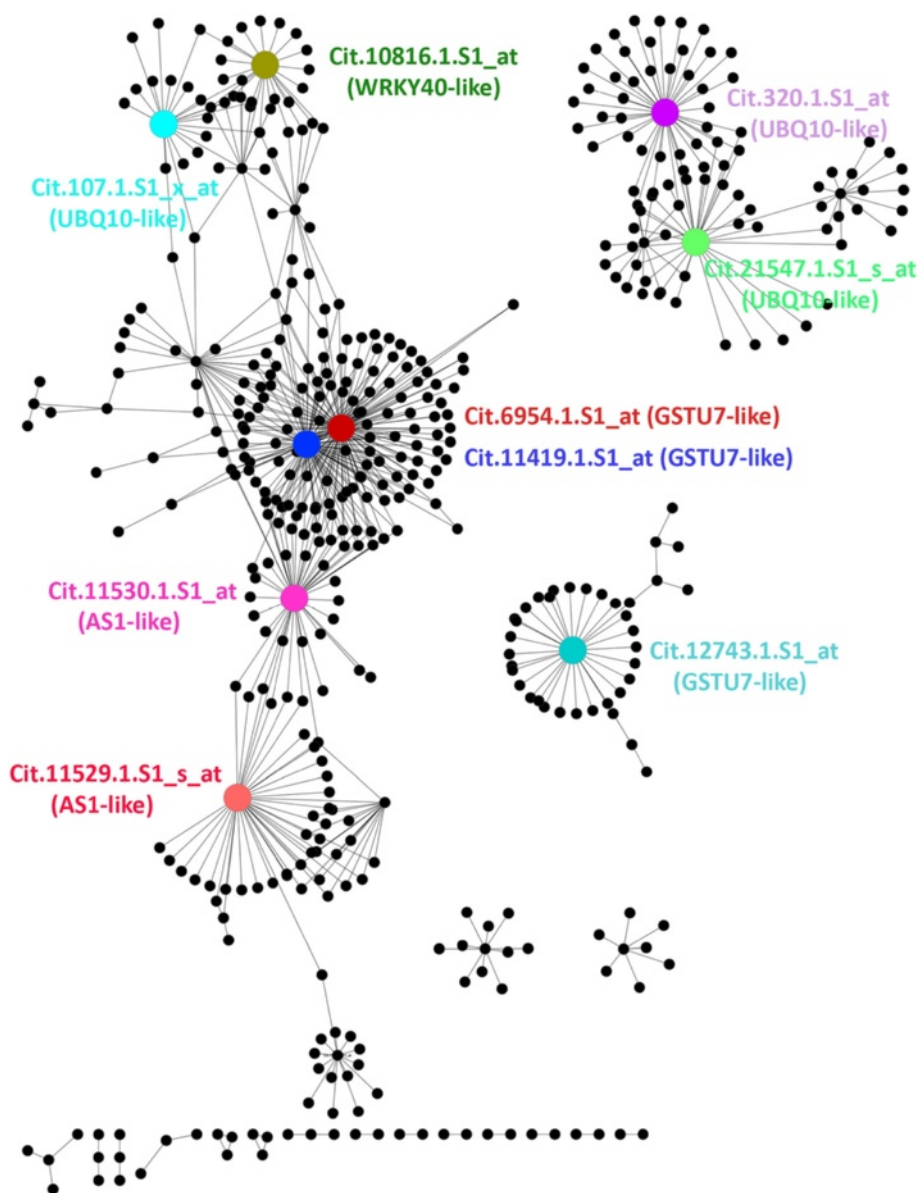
Cit.10816.1.S1_at
(WRKY40-like)

Cit.107.1.S1_x_at
(UBQ10-like)

Cit.320.1.S1_at
(UBQ10-like)

Cit.21547.1.S1_s_at
(UBQ10-like)

Cit.6954.1.S1_at (GSTU7-like)
Cit.11419.1.S1_at (GSTU7-like)

Cit.11530.1.S1_at
(AS1-like)

Cit.12743.1.S1_at
(GSTU7-like)

Cit.11529.1.S1_s_at
(AS1-like)